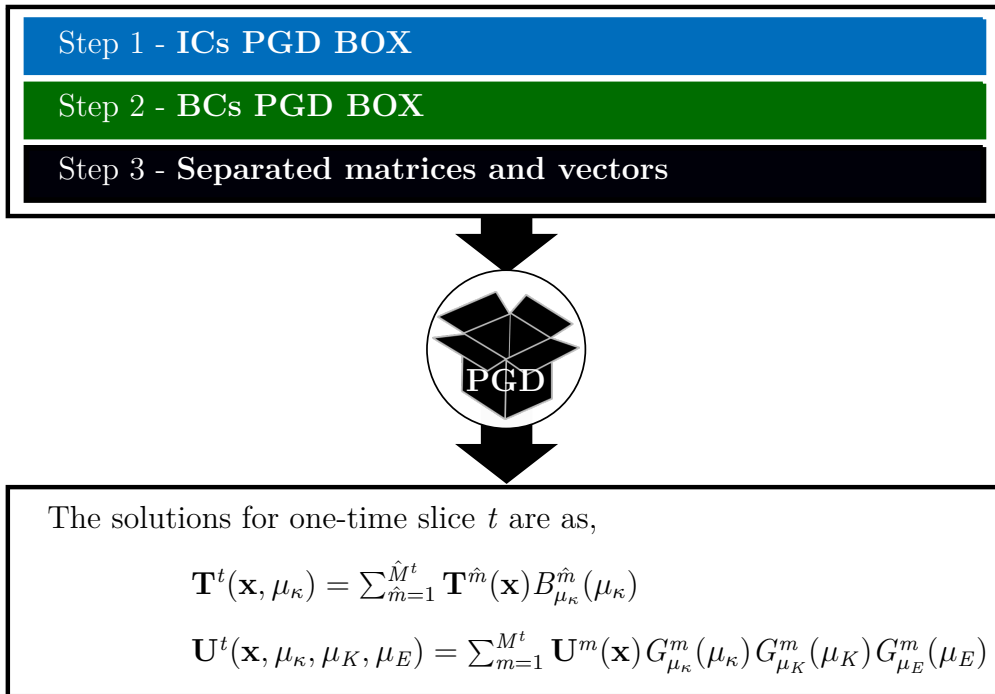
Step 1 - **ICs PGD BOX**

Step 2 - **BCs PGD BOX**

Step 3 - **Separated matrices and vectors**

PGD

The solutions for one-time slice $t$ are as,

$\mathbf{T}^t(\mathbf{x}, \mu_\kappa) = \sum_{\hat{m}=1}^{\hat{M}^t} \mathbf{T}^{\hat{m}}(\mathbf{x}) B_{\mu_\kappa}^{\hat{m}}(\mu_\kappa)$

$\mathbf{U}^t(\mathbf{x}, \mu_\kappa, \mu_K, \mu_E) = \sum_{m=1}^{M^t} \mathbf{U}^m(\mathbf{x}) G_{\mu_\kappa}^m(\mu_\kappa) G_{\mu_K}^m(\mu_K) G_{\mu_E}^m(\mu_E)$